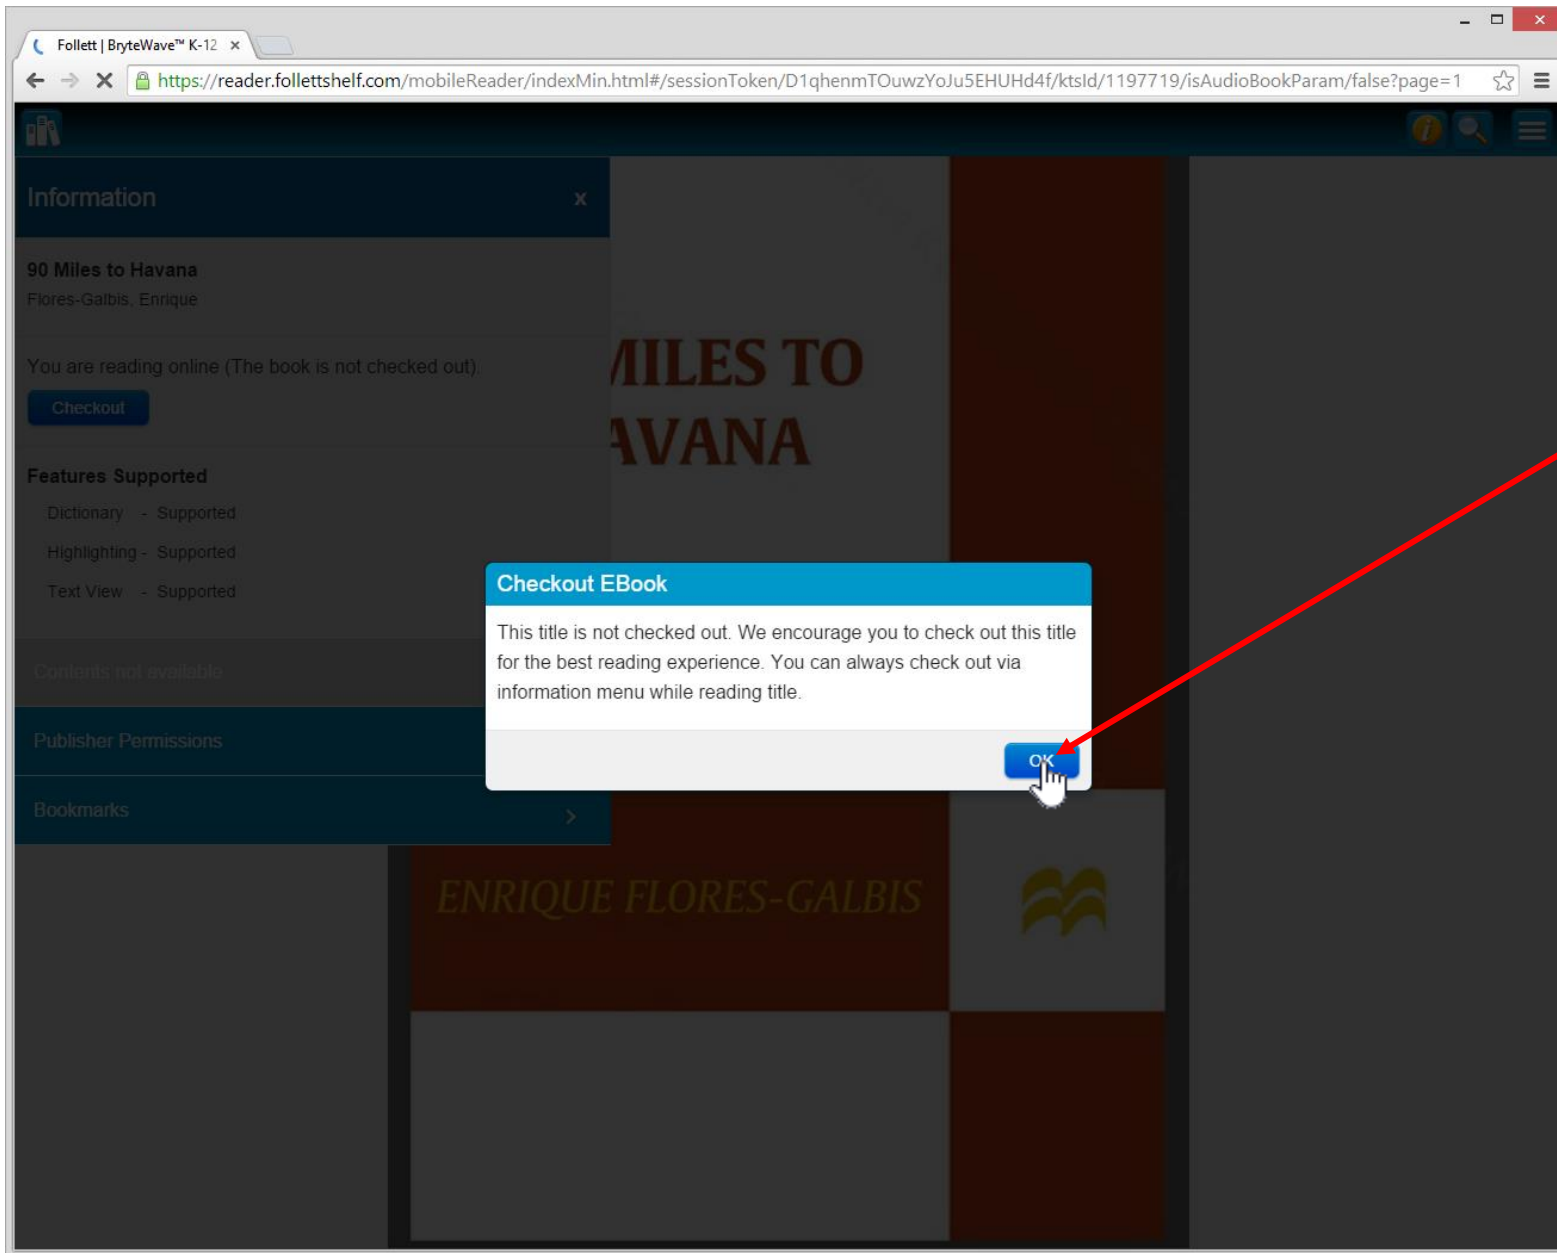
Follett | BryteWave™ K-12 ×

https://reader.follettshelf.com/mobileReader/indexMin.html#/sessionToken/D1qhenmTOuwzYoJu5EHUHd4f/ktsId/1197719/isAudioBookParam/false?page=1

Information ×

90 Miles to Havana
Flores-Galbis, Enrique

You are reading online (The book is not checked out).

Checkout

Features Supported

Dictionary - Supported

Highlighting - Supported

Text View - Supported

Contents not available

Publisher Permissions

Bookmarks

MILES TO
AVANA

ENRIQUE FLORES-GALBIS

Checkout EBook

This title is not checked out. We encourage you to check out this title for the best reading experience. You can always check out via information menu while reading title.

OK